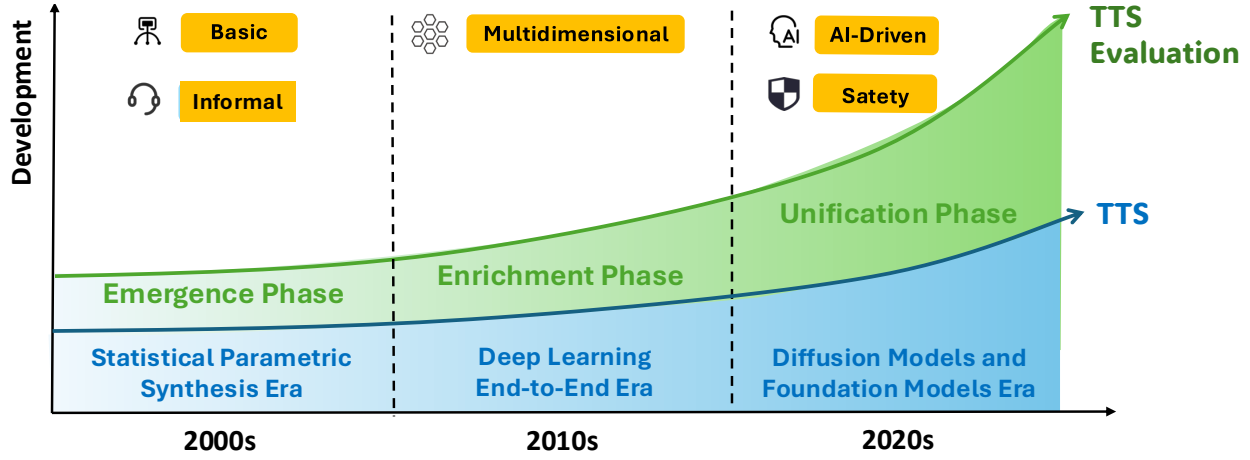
Development

Basic

Informal

Multidimensional

AI-Driven

Satety

TTS Evaluation

Unification Phase

TTS

Enrichment Phase

Emergence Phase

Statistical Parametric Synthesis Era

Deep Learning End-to-End Era

Diffusion Models and Foundation Models Era

2000s

2010s

2020s